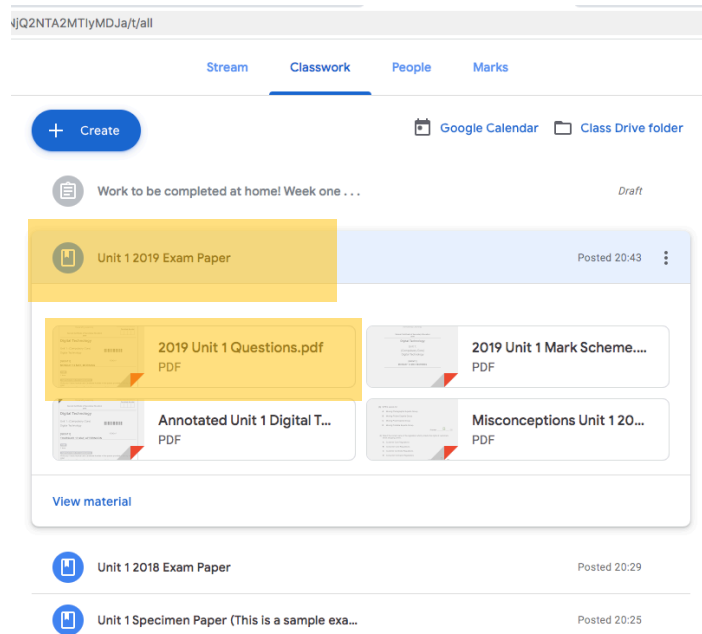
NjQ2NTA2MTlyMDJa/t/all

Stream Classwork People Marks

Create

Google Calendar Class Drive folder

Work to be completed at home! Week one . . .

Draft

Unit 1 2019 Exam Paper

Posted 20:43

2019 Unit 1 Questions.pdf
PDF

2019 Unit 1 Mark Scheme....
PDF

Annotated Unit 1 Digital T...
PDF

Misconceptions Unit 1 20...
PDF

View material

Unit 1 2018 Exam Paper

Posted 20:29

Unit 1 Specimen Paper (This is a sample exa...

Posted 20:25